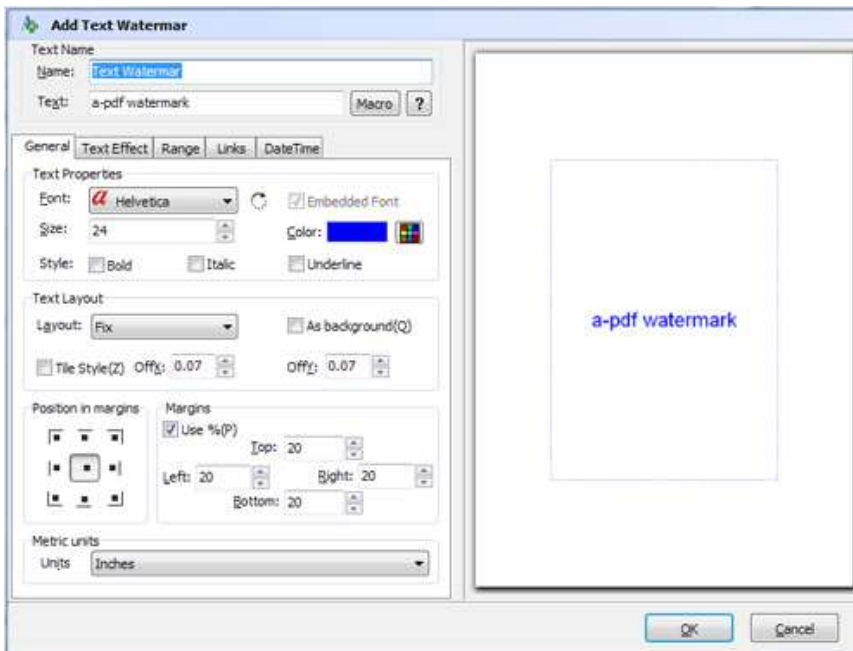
Add Text Watermar

Text Name

Name: Text Watermar

Text: a-pdf watermark

Macro ?

General Text Effect Range Links DateTime

Text Properties

Font: Helvetica

Embedded Font

Size: 24

Color:

Style: Bold Italic Underline

Text Layout

Layout: Fix

As background(Q)

Tile Style(Z) OffX: 0.07

OffY: 0.07

Position in margins

Margins

Use %(P)

Top: 20

Left: 20

Right: 20

Bottom: 20

Metric units

Units Inches

a-pdf watermark

OK Cancel